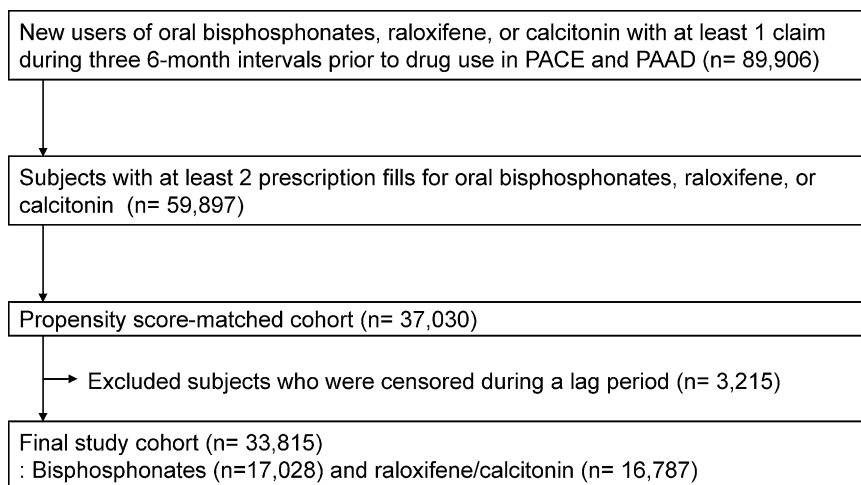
New users of oral bisphosphonates, raloxifene, or calcitonin with at least 1 claim during three 6-month intervals prior to drug use in PACE and PAAD (n= 89,906)

Subjects with at least 2 prescription fills for oral bisphosphonates, raloxifene, or calcitonin (n= 59,897)

Propensity score-matched cohort (n= 37,030)

Excluded subjects who were censored during a lag period (n= 3,215)

Final study cohort (n= 33,815)
: Bisphosphonates (n=17,028) and raloxifene/calcitonin (n= 16,787)